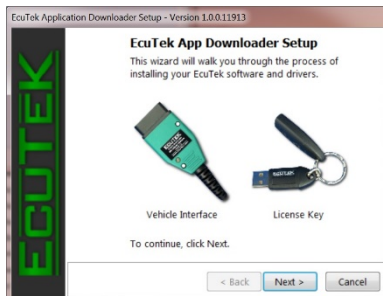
EcuTek Application Downloader Setup - Version 1.0.0.11913

ECUTEK

EcuTek App Downloader Setup

This wizard will walk you through the process of installing your EcuTek software and drivers.

Vehicle Interface

License Key

To continue, click Next.

< Back

Next >

Cancel